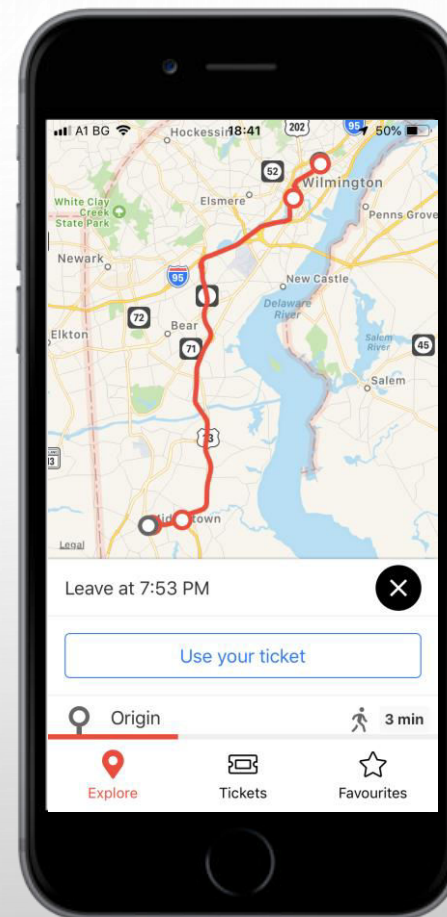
A1 BG 18:41 50%

Hockessin 202 95 52 Wilmington White Clay Creek State Park Elsmere Penns Grove Newark 95 New Castle Delaware River 72 Bear Elkton 71 Salem River 45 Salem 13 13 Middletown Legal

Leave at 7:53 PM

Use your ticket

Origin 3 min

Explore Tickets Favourites